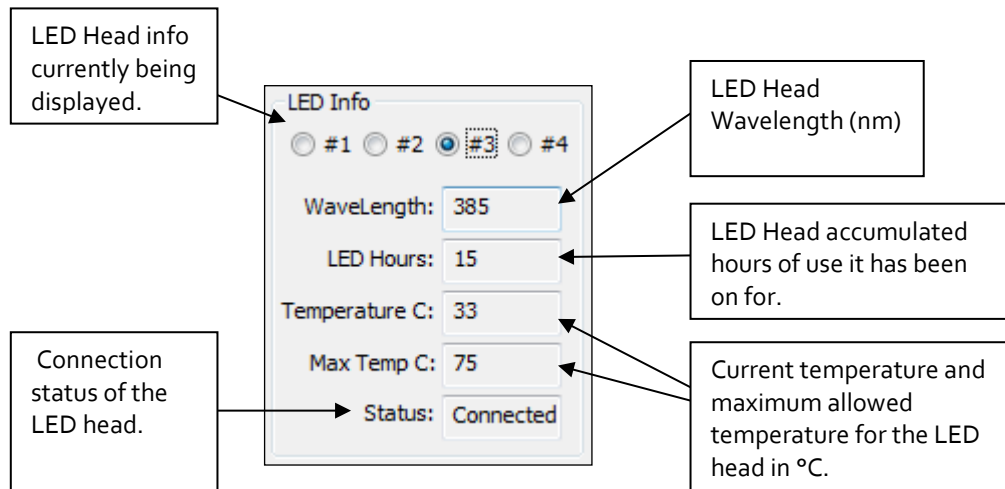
LED Head info currently being displayed.

LED Info

#1 #2 #3 #4

WaveLength: 385

LED Hours: 15

Temperature C: 33

Max Temp C: 75

Status: Connected

LED Head Wavelength (nm)

LED Head accumulated hours of use it has been on for.

Connection status of the LED head.

Current temperature and maximum allowed temperature for the LED head in °C.